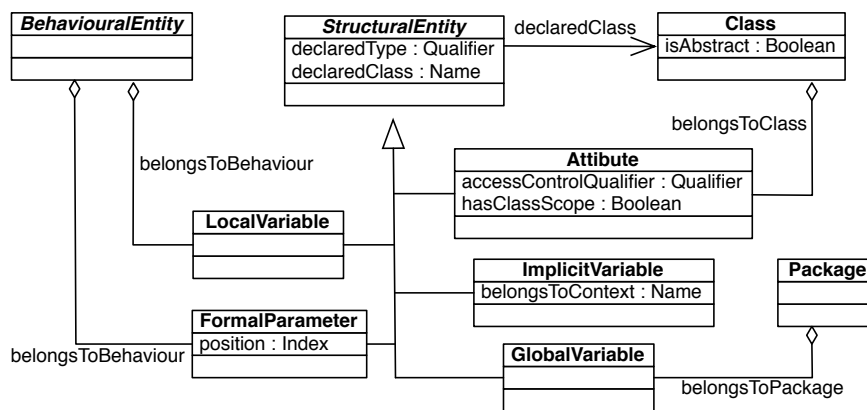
BehaviouralEntity

StructuralEntity
declaredType : Qualifier
declaredClass : Name

declaredClass

Class
isAbstract : Boolean

belongsToClass

belongsToBehaviour

Attibute
accessControlQualifier : Qualifier
hasClassScope : Boolean

LocalVariable

ImplicitVariable
belongsToContext : Name

Package

FormalParameter
position : Index

belongsToBehaviour

GlobalVariable

belongsToPackage